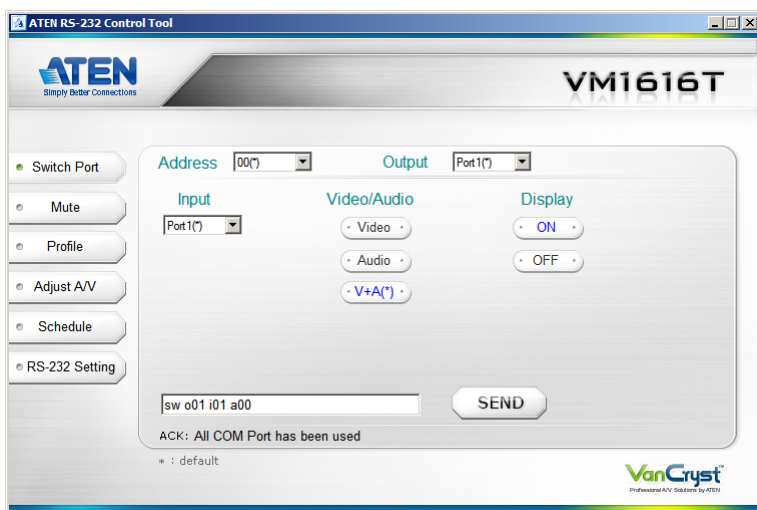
ATEN RS-232 Control Tool

ATEN
Simply Better Connections

VM1616T

Switch Port
Mute
Profile
Adjust A/V
Schedule
RS-232 Setting

Address 00(*)
Output Port1(*)

Input
Port1(*)

Video/Audio
Video
Audio
V+A(*)

Display
ON
OFF

sw o01 i01 a00
SEND

ACK: All COM Port has been used

* : default

VanCryst™
Professional A/V Solutions by ATEN